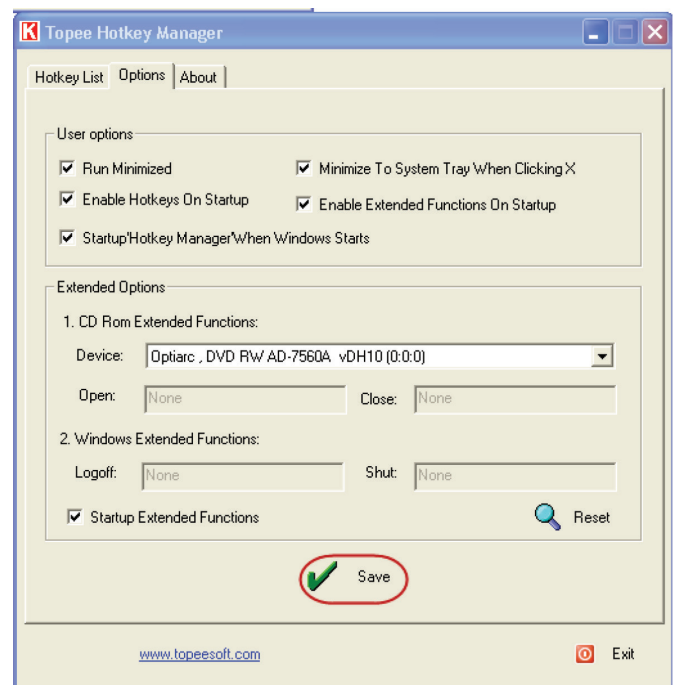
Topee Hotkey Manager

Hotkey List Options About

User options

Run Minimized

Minimize To System Tray When Clicking X

Enable Hotkeys On Startup

Enable Extended Functions On Startup

Startup'Hotkey Manager'When Windows Starts

Extended Options

1. CD Rom Extended Functions:

Device: Optiarc , DVD RW AD-7560A vDH10 (0:0:0)

Open: None Close: None

2. Windows Extended Functions:

Logoff: None Shut: None

Startup Extended Functions

Reset

Save

www.topeesoft.com

Exit